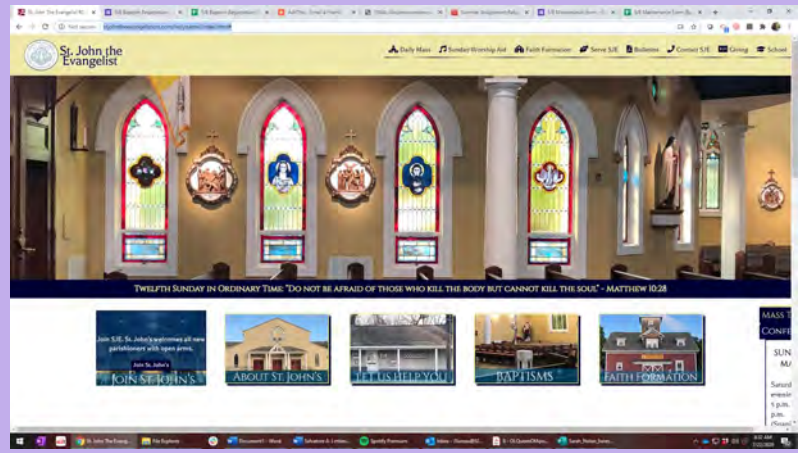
St. John the Evangelist

Daily Mass | Sunday Worship Aid | Faith Formation | Serve SJE | Bulletins | Contact SJE | Giving | School

Twelfth Sunday in Ordinary Time: "Do not be afraid of those who kill the body but cannot kill the soul" - Matthew 10:28

Join SJE. St. John's welcomes all new parishioners with open arms.

Join St. John's

JOIN ST. JOHN'S

ABOUT ST. JOHN'S

LET US HELP YOU

BAPTISMS

FAITH FORMATION

MASS T
CONFE

SUN
MA

Saturd
evenin
5 p.m.
p.m.

Not secure

St. John the Evang...

File Explorer

Document1 - Word

Spotify Premium